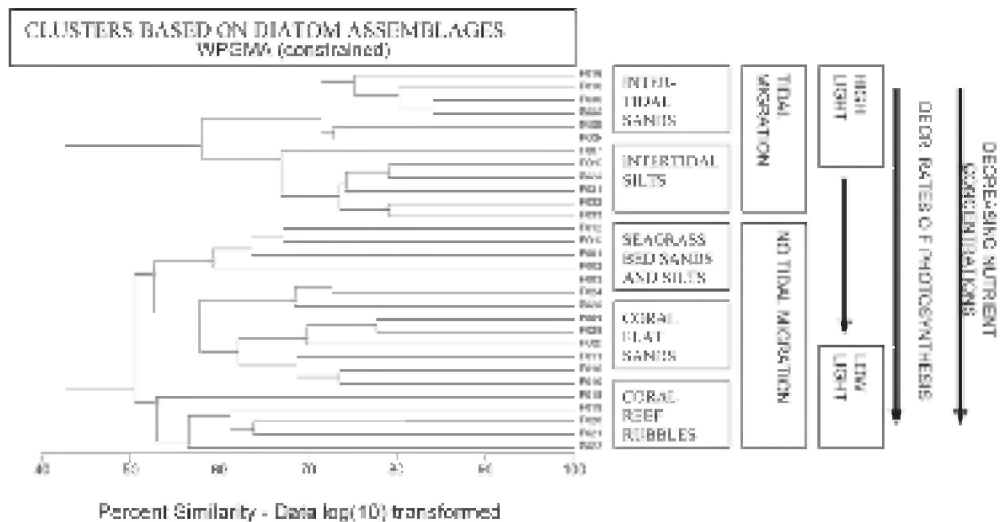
CLUSTERS BASED ON DIATOM ASSEMBLAGES
WPGMA (constrained)

INTER-TIDAL SANDS

INTERTIDAL SILTS

SEAGRASS BED SANDS AND SILTS

CORAL FLAT SANDS

CORAL REEF RUBBLES

TIDAL MIGRATION

NO TIDAL MIGRATION

HIGH LIGHT

LOW LIGHT

DECR. RATES OF PHOTOSYNTHESIS

DECREASING NUTRIENT CONCENTRATIONS

40 50 60 70 80 90 100

Percent Similarity - Data log(10) transformed